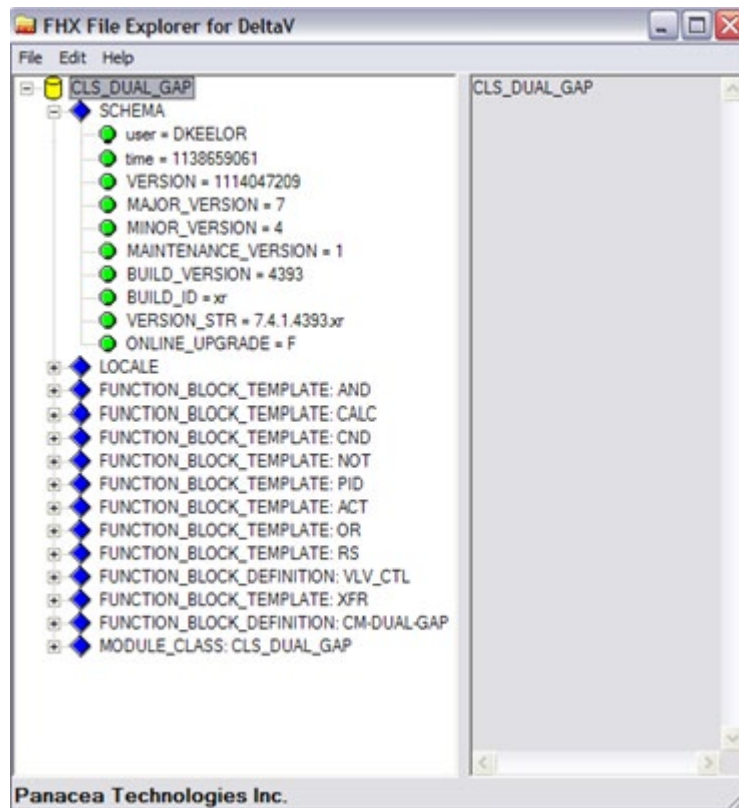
FHX File Explorer for DeltaV

File Edit Help

CLS_DUAL_GAP
SCHEMA
user = DKEELOR
time = 1138659061
VERSION = 1114047209
MAJOR_VERSION = 7
MINOR_VERSION = 4
MAINTENANCE_VERSION = 1
BUILD_VERSION = 4393
BUILD_ID = xr
VERSION_STR = 7.4.1.4393.xr
ONLINE_UPGRADE = F
LOCALE
FUNCTION_BLOCK_TEMPLATE: AND
FUNCTION_BLOCK_TEMPLATE: CALC
FUNCTION_BLOCK_TEMPLATE: CND
FUNCTION_BLOCK_TEMPLATE: NOT
FUNCTION_BLOCK_TEMPLATE: PID
FUNCTION_BLOCK_TEMPLATE: ACT
FUNCTION_BLOCK_TEMPLATE: OR
FUNCTION_BLOCK_TEMPLATE: RS
FUNCTION_BLOCK_DEFINITION: VLV_CTL
FUNCTION_BLOCK_TEMPLATE: XFR
FUNCTION_BLOCK_DEFINITION: CM-DUAL-GAP
MODULE_CLASS: CLS_DUAL_GAP

CLS_DUAL_GAP

Panacea Technologies Inc.